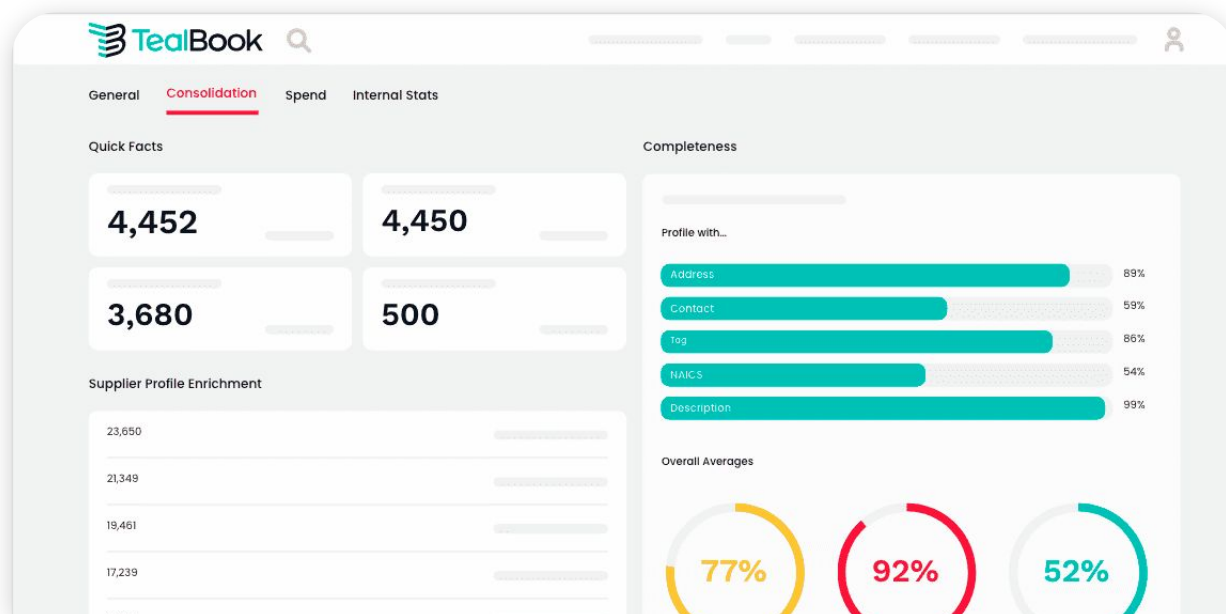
TealBook

General Consolidation Spend Internal Stats

Quick Facts

4,452

4,450

3,680

500

Supplier Profile Enrichment

23,650

21,349

19,461

17,239

Completeness

Profile with...

Address 89%

Contact 59%

Tag 86%

NAICS 54%

Description 99%

Overall Averages

77%

92%

52%